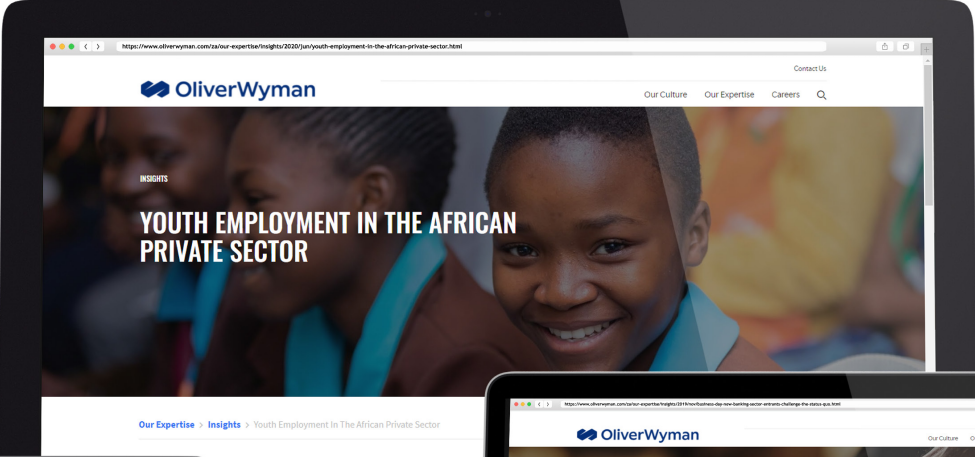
https://www.oliverwyman.com/za/our-expertise/insights/2020/jun/youth-employment-in-the-african-private-sector.html

Contact Us

OliverWyman

Our Culture Our Expertise Careers

INSIGHTS

YOUTH EMPLOYMENT IN THE AFRICAN PRIVATE SECTOR

Our Expertise > Insights > Youth Employment In The African Private Sector

https://www.oliverwyman.com/za/our-expertise/insights/2019/nov/business-day-new-banking-sector-entrants-challenge-the-status-quo.html

OliverWyman

Our Culture